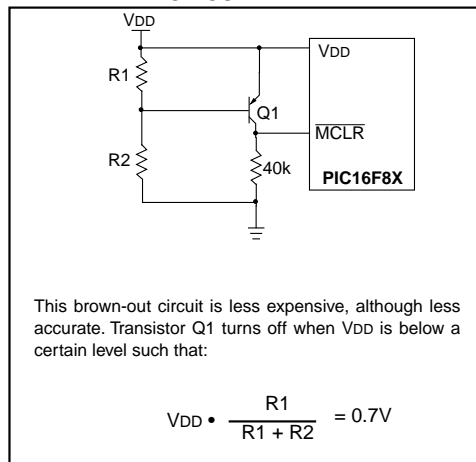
VDD

R1

Q1

VDD

$\overline{MCLR}$

R2

40k

PIC16F8X

This brown-out circuit is less expensive, although less accurate. Transistor Q1 turns off when VDD is below a certain level such that:

$VDD \bullet \frac{R1}{R1 + R2} = 0.7V$